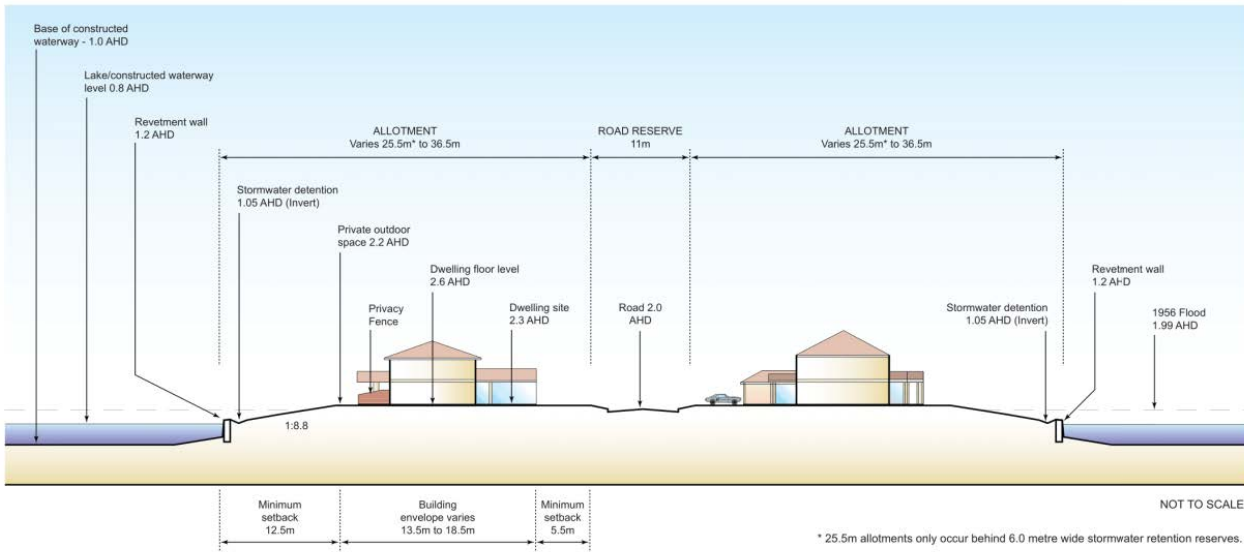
Base of constructed waterway - 1.0 AHD

Lake/constructed waterway level 0.8 AHD

Revetment wall 1.2 AHD

ALLOTMENT
Varies 25.5m* to 36.5m

ROAD RESERVE
11m

ALLOTMENT
Varies 25.5m* to 36.5m

Stormwater detention 1.05 AHD (Invert)

Private outdoor space 2.2 AHD

Dwelling floor level 2.6 AHD

Privacy Fence

Dwelling site 2.3 AHD

Road 2.0 AHD

Stormwater detention 1.05 AHD (Invert)

Revetment wall 1.2 AHD

1956 Flood 1.99 AHD

1:8.8

Minimum setback 12.5m

Building envelope varies 13.5m to 18.5m

Minimum setback 5.5m

NOT TO SCALE

* 25.5m allotments only occur behind 6.0 metre wide stormwater retention reserves.